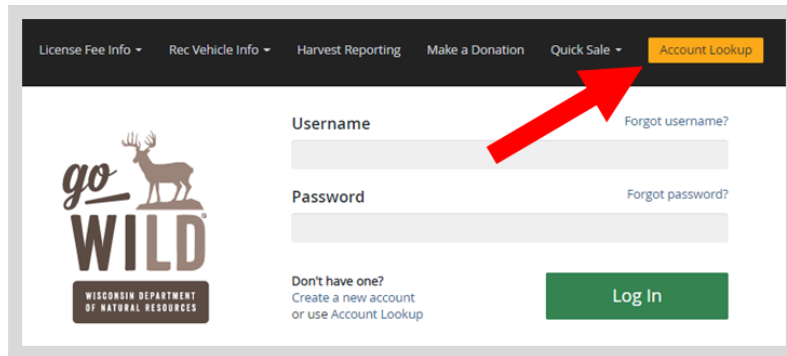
License Fee Info ▾ Rec Vehicle Info ▾ Harvest Reporting Make a Donation Quick Sale ▾ Account Lookup

go WILD®

WISCONSIN DEPARTMENT OF NATURAL RESOURCES

Username
Forgot username?

Password
Forgot password?

Don't have one?
Create a new account
or use Account Lookup

Log In